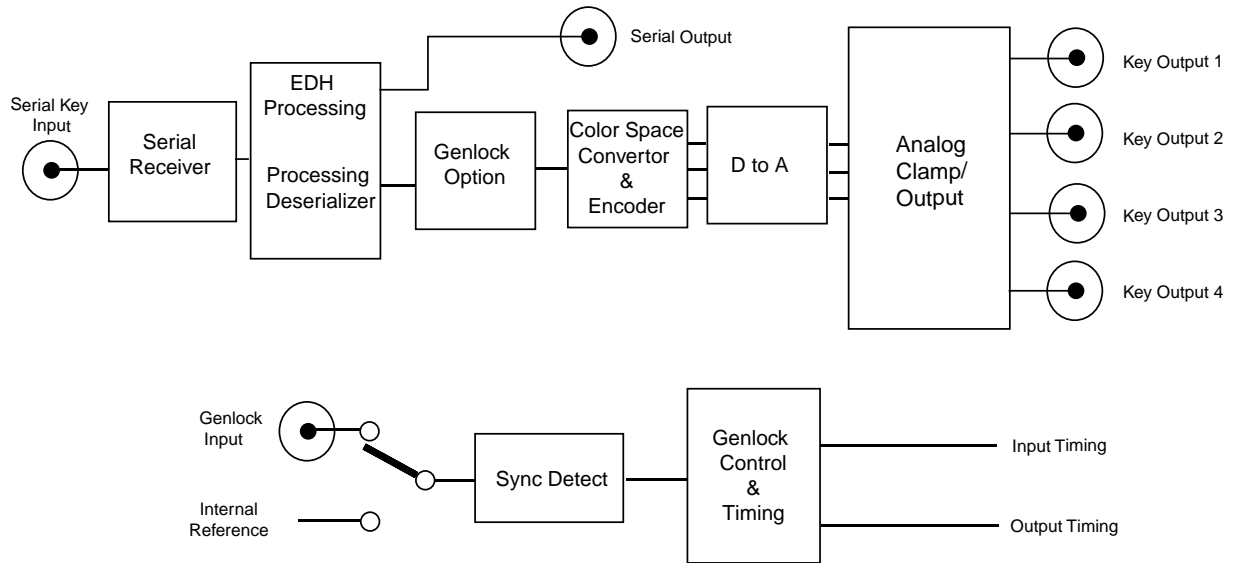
Serial Output

Serial Key Input

Serial Receiver

EDH Processing

Processing Deserializer

Genlock Option

Color Space Convertor & Encoder

D to A

Analog Clamp/ Output

Key Output 1

Key Output 2

Key Output 3

Key Output 4

Genlock Input

Internal Reference

Sync Detect

Genlock Control & Timing

Input Timing

Output Timing